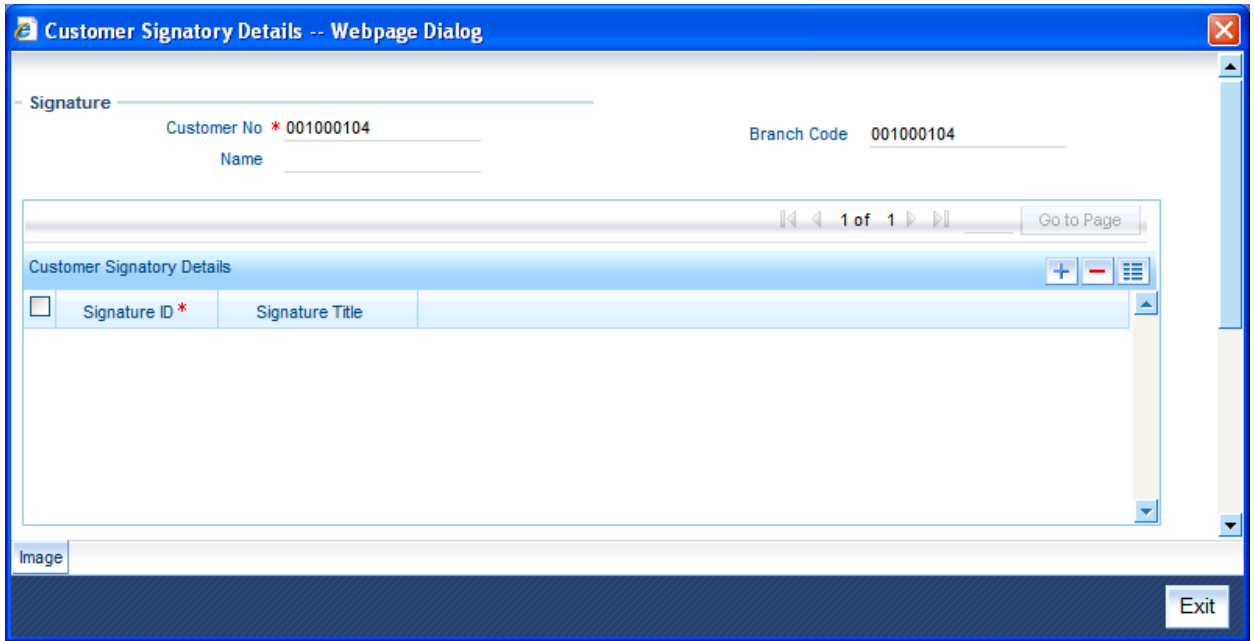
Customer Signatory Details -- Webpage Dialog

Signature

Customer No * 001000104

Name

Branch Code 001000104

1 of 1

Go to Page

Customer Signatory Details

| | Signature ID * | Signature Title |
|---|---|---|

Image

Exit